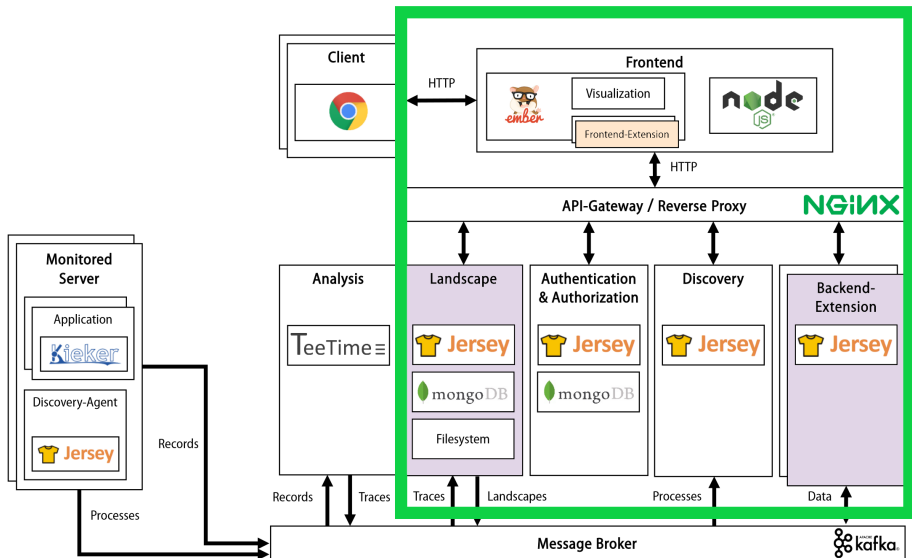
Client

HTTP

Frontend

Visualization

ember

Frontend-Extension

node JS

HTTP

API-Gateway / Reverse Proxy

NGINX

Monitored Server

Application

Kieker

Discovery-Agent

Jersey

Analysis

TeeTime

Landscape

Jersey

mongoDB

Filesystem

Authentication & Authorization

Jersey

mongoDB

Discovery

Jersey

Backend-Extension

Jersey

Records

Records

Traces

Traces

Landscapes

Processes

Data

Processes

Message Broker

kafka